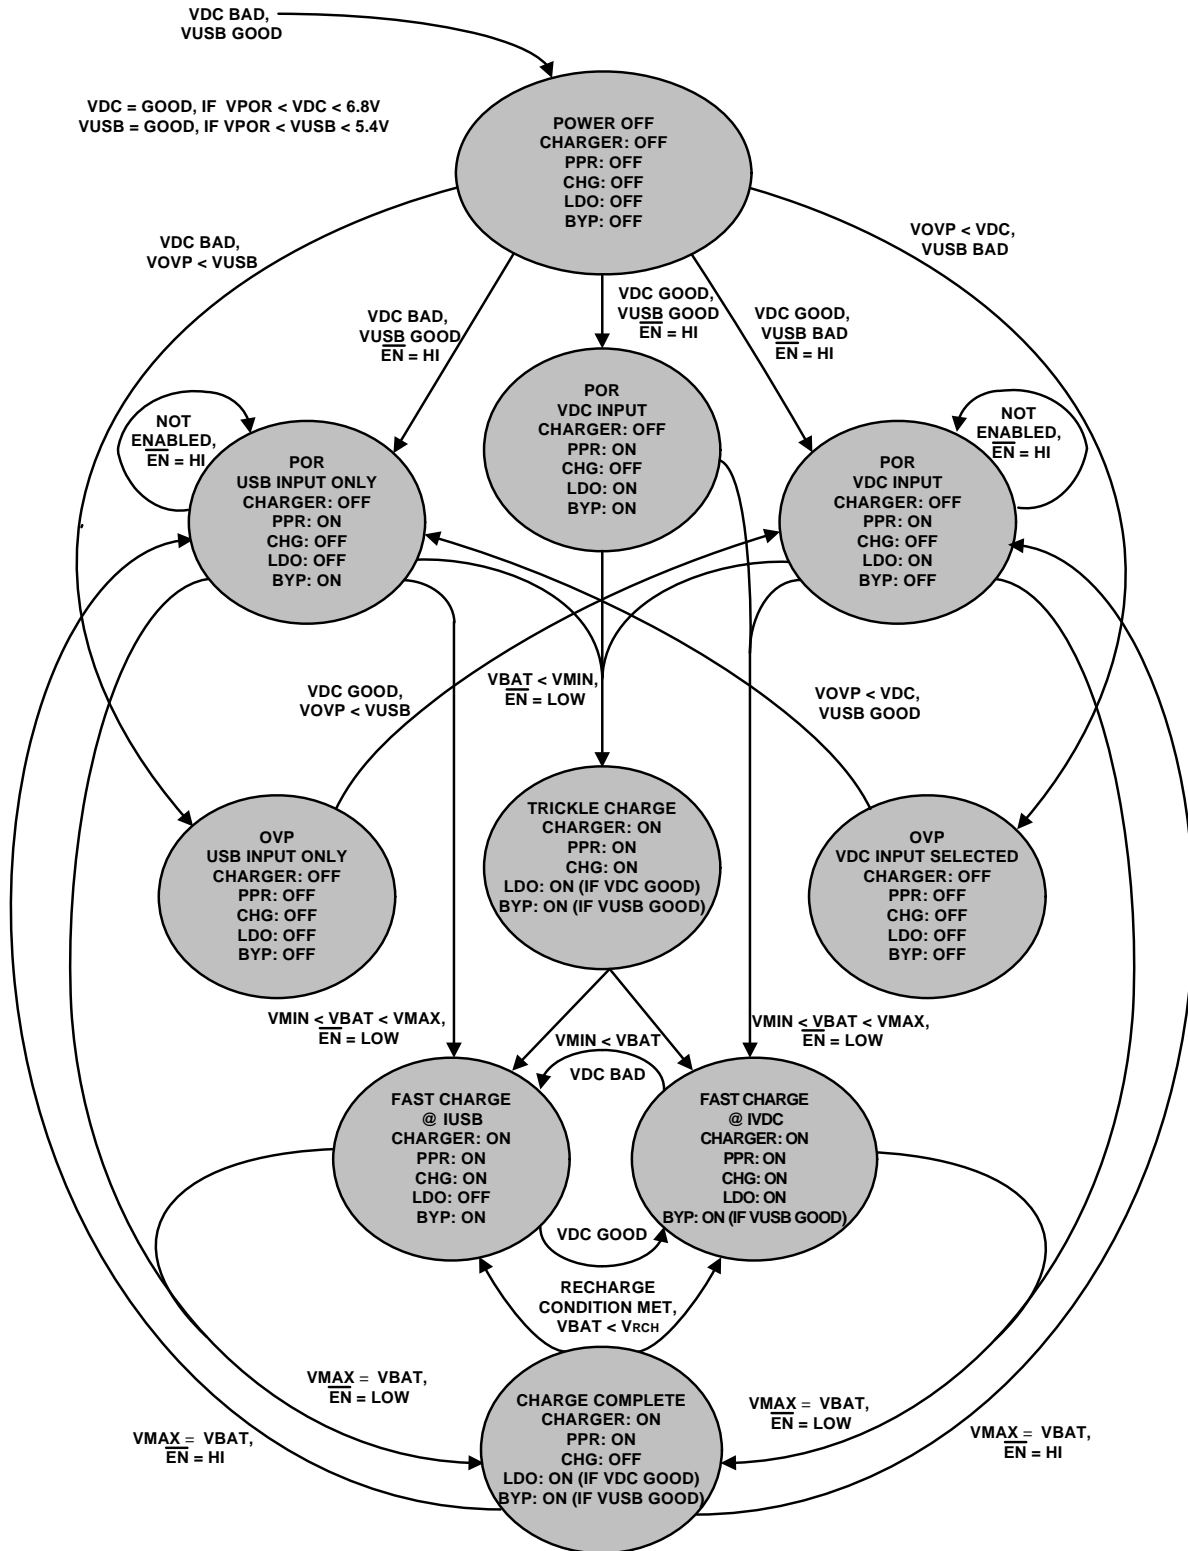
VDC BAD,
VUSB GOOD

VDC = GOOD, IF VPOR < VDC < 6.8V
VUSB = GOOD, IF VPOR < VUSB < 5.4V

POWER OFF
CHARGER: OFF
PPR: OFF
CHG: OFF
LDO: OFF
BYP: OFF

VDC BAD,
VOVP < VUSB

VOVP < VDC,
VUSB BAD

VDC BAD,
VUSB GOOD
$\overline{EN}$ = HI

VDC GOOD,
VUSB GOOD
$\overline{EN}$ = HI

VDC GOOD,
VUSB BAD
$\overline{EN}$ = HI

NOT
ENABLED,
$\overline{EN}$ = HI

POR
USB INPUT ONLY
CHARGER: OFF
PPR: ON
CHG: OFF
LDO: OFF
BYP: ON

POR
VDC INPUT
CHARGER: OFF
PPR: ON
CHG: OFF
LDO: ON
BYP: ON

NOT
ENABLED,
$\overline{EN}$ = HI

POR
VDC INPUT
CHARGER: OFF
PPR: ON
CHG: OFF
LDO: ON
BYP: OFF

VDC GOOD,
VOVP < VUSB

VBAT < VMIN,
$\overline{EN}$ = LOW

VOVP < VDC,
VUSB GOOD

OVP
USB INPUT ONLY
CHARGER: OFF
PPR: OFF
CHG: OFF
LDO: OFF
BYP: OFF

TRICKLE CHARGE
CHARGER: ON
PPR: ON
CHG: ON
LDO: ON (IF VDC GOOD)
BYP: ON (IF VUSB GOOD)

OVP
VDC INPUT SELECTED
CHARGER: OFF
PPR: OFF
CHG: OFF
LDO: OFF
BYP: OFF

VMIN < VBAT < VMAX,
$\overline{EN}$ = LOW

VMIN < VBAT

VMIN < VBAT < VMAX,
$\overline{EN}$ = LOW

VDC BAD

FAST CHARGE
@ IUSB
CHARGER: ON
PPR: ON
CHG: ON
LDO: OFF
BYP: ON

FAST CHARGE
@ IVDC
CHARGER: ON
PPR: ON
CHG: ON
LDO: ON
BYP: ON (IF VUSB GOOD)

VDC GOOD

RECHARGE
CONDITION MET,
VBAT < VRCH

VMAX = VBAT,
$\overline{EN}$ = LOW

VMAX = VBAT,
$\overline{EN}$ = LOW

VMAX = VBAT,
$\overline{EN}$ = HI

CHARGE COMPLETE
CHARGER: ON
PPR: ON
CHG: OFF
LDO: ON (IF VDC GOOD)
BYP: ON (IF VUSB GOOD)

VMAX = VBAT,
$\overline{EN}$ = HI